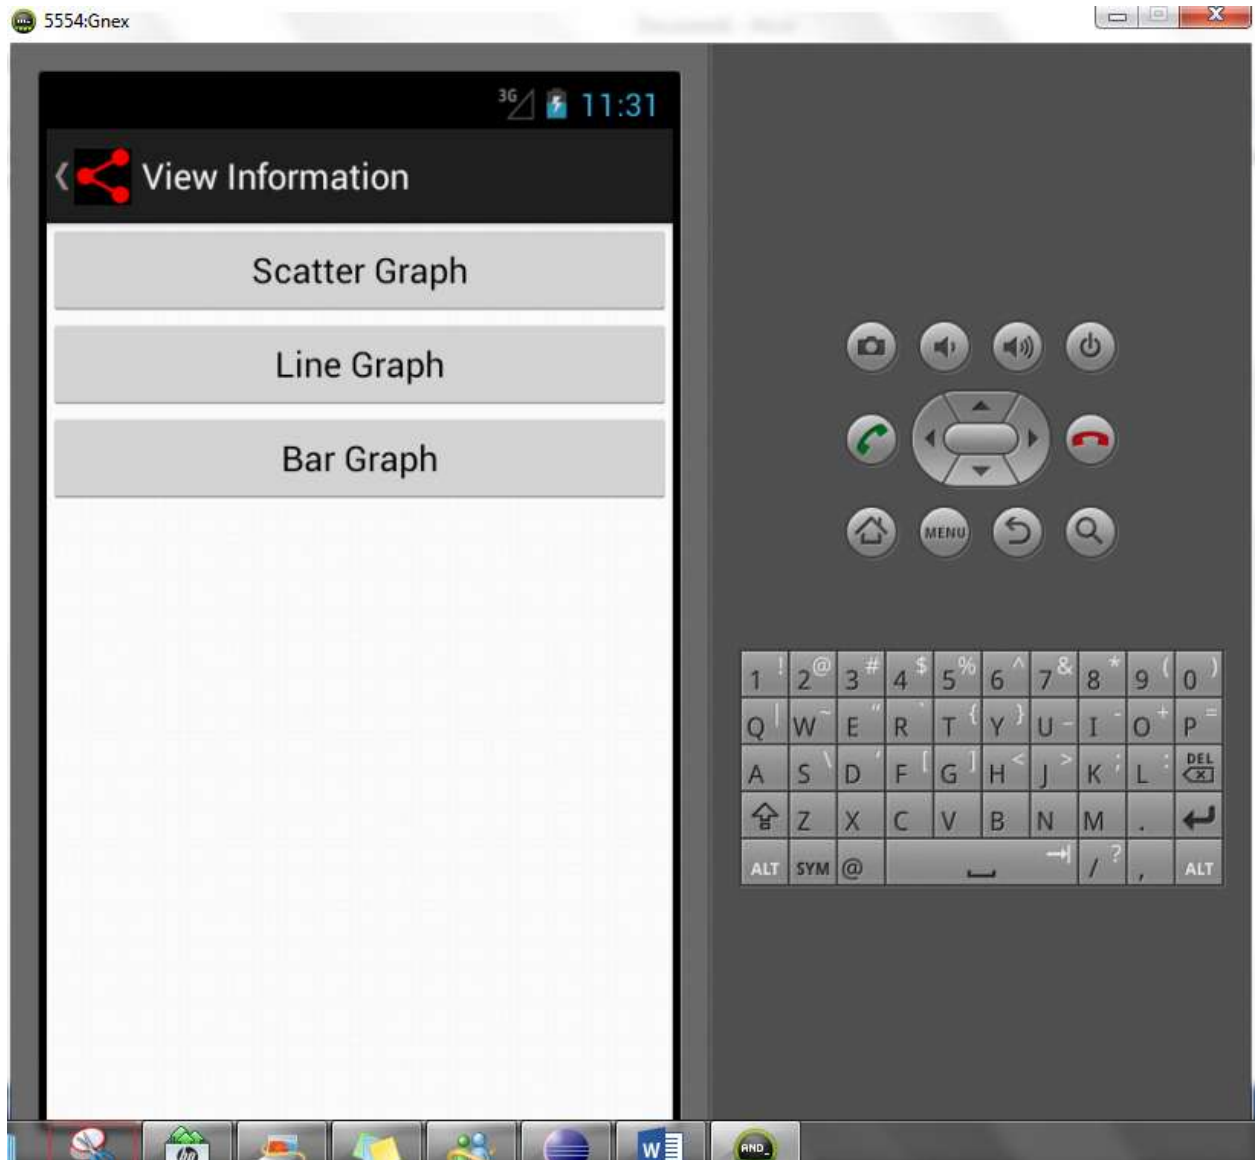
5554:Gnex

3G 11:31

View Information

Scatter Graph

Line Graph

Bar Graph

MENU

| 1 ! | 2 @ | 3 # | 4 $ | 5 % | 6 ^ | 7 & | 8 * | 9 ( | 0 ) |
|---|---|---|---|---|---|---|---|---|---|
| Q | W ~ | E " | R ` | T { | Y } | U - | I _ | O + | P = |
| A | S \ | D ' | F [ | G ] | H < | J > | K ; | L : | DEL |
| ⇧ | Z | X | C | V | B | N | M | . | ↵ |
| ALT | SYM | @ | | | | | / ? | , | ALT |

AND